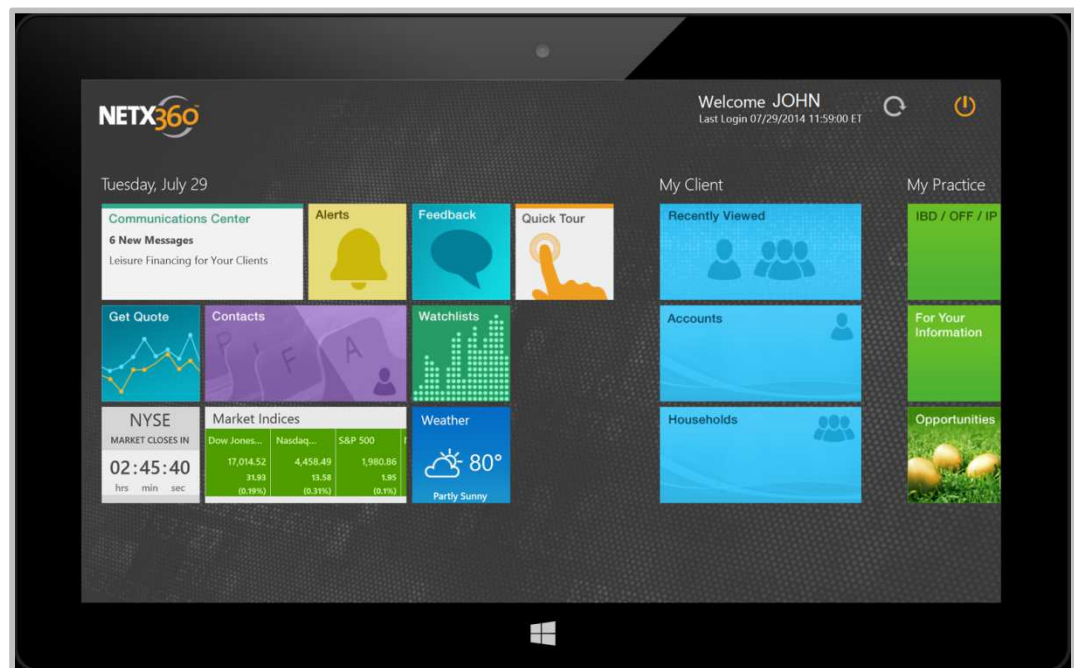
NETX360

Welcome JOHN
Last Login 07/29/2014 11:59:00 ET

Tuesday, July 29

Communications Center
6 New Messages
Leisure Financing for Your Clients

Alerts

Feedback

Quick Tour

Get Quote

Contacts

Watchlists

NYSE
MARKET CLOSES IN
02:45:40
hrs min sec

Market Indices

| Dow Jones... | Nasdaq... | S&P 500 |
|---|---|---|
| 17,014.52 | 4,458.49 | 1,980.86 |
| 31.93 | 13.58 | 1.95 |
| (0.19%) | (0.31%) | (0.1%) |

Weather
80°
Partly Sunny

My Client

Recently Viewed

Accounts

Households

My Practice

IBD / OFF / IP

For Your Information

Opportunities